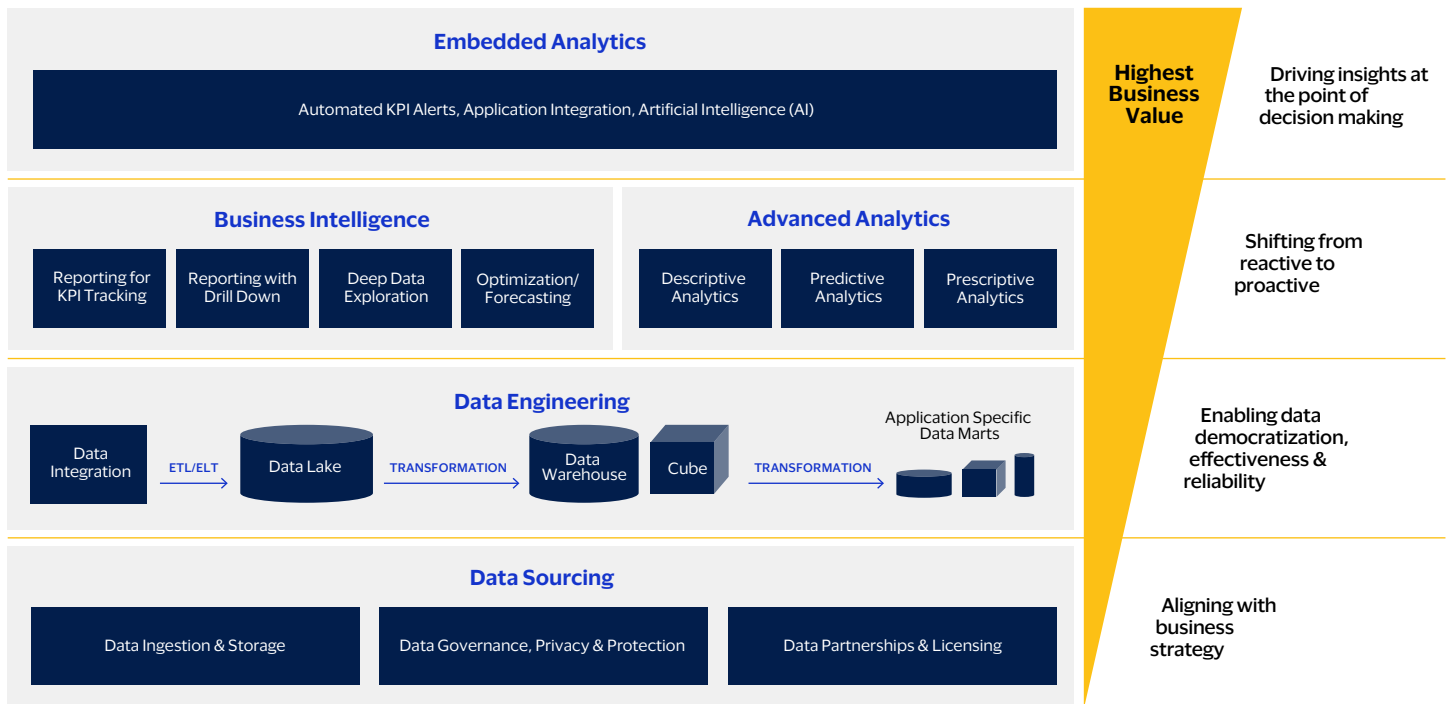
Embedded Analytics

Automated KPI Alerts, Application Integration, Artificial Intelligence (AI)

Highest Business Value

Driving insights at the point of decision making

Business Intelligence

Reporting for KPI Tracking

Reporting with Drill Down

Deep Data Exploration

Optimization/ Forecasting

Advanced Analytics

Descriptive Analytics

Predictive Analytics

Prescriptive Analytics

Shifting from reactive to proactive

Data Engineering

Data Integration

ETL/ELT

Data Lake

TRANSFORMATION

Data Warehouse

Cube

TRANSFORMATION

Application Specific Data Marts

Enabling data democratization, effectiveness & reliability

Data Sourcing

Data Ingestion & Storage

Data Governance, Privacy & Protection

Data Partnerships & Licensing

Aligning with business strategy